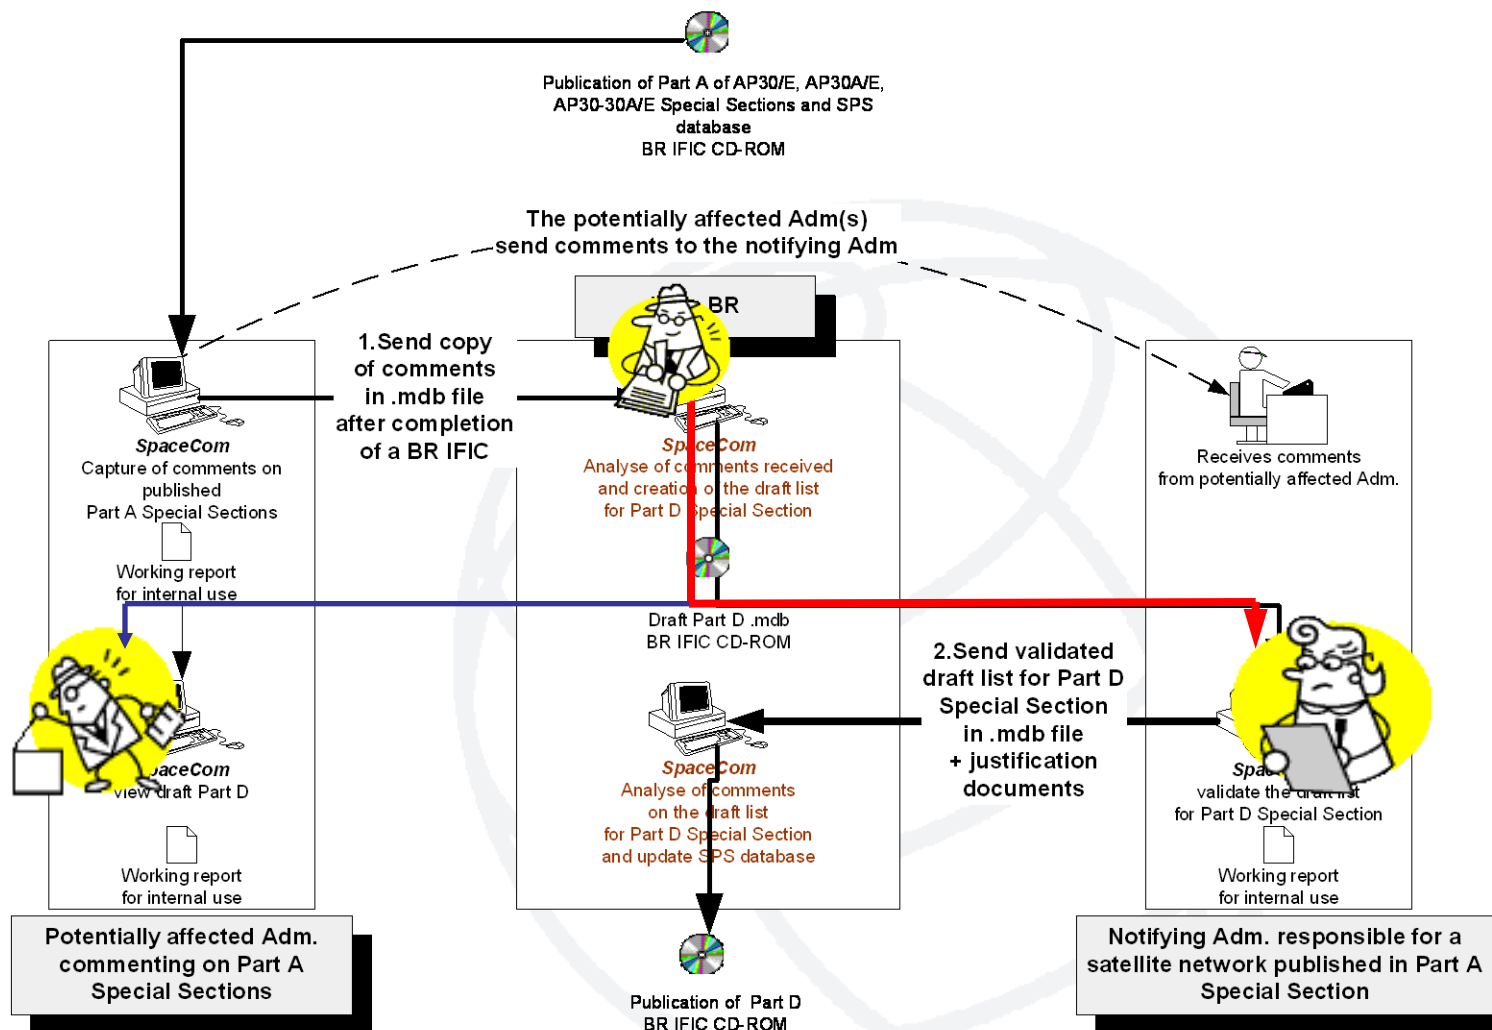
Publication of Part A of AP30/E, AP30A/E, AP30-30A/E Special Sections and SPS database
BR IFIC CD-ROM

The potentially affected Adm(s) send comments to the notifying Adm

BR

1.Send copy of comments in .mdb file after completion of a BR IFIC

SpaceCom
Capture of comments on published Part A Special Sections

Working report for internal use

SpaceCom
Analyse of comments received and creation of the draft list for Part D Special Section

Receives comments from potentially affected Adm.

Draft Part D .mdb
BR IFIC CD-ROM

2.Send validated draft list for Part D Special Section in .mdb file + justification documents

SpaceCom
View draft Part D

Working report for internal use

SpaceCom
Analyse of comments on the draft list for Part D Special Section and update SPS database

SpaceCom
validate the draft list for Part D Special Section

Working report for internal use

Potentially affected Adm. commenting on Part A Special Sections

Publication of Part D
BR IFIC CD-ROM

Notifying Adm. responsible for a satellite network published in Part A Special Section